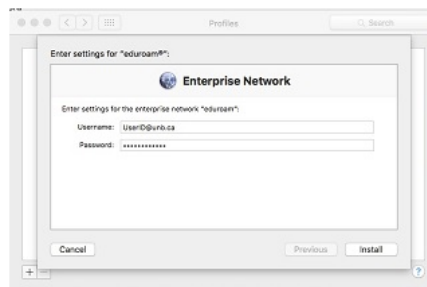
Profiles

Search

Enter settings for "eduroam®":

Enterprise Network

Enter settings for the enterprise network "eduroam":

Username: UserID@unb.ca

Password: ••••••••••••

Cancel

Previous

Install

+

?